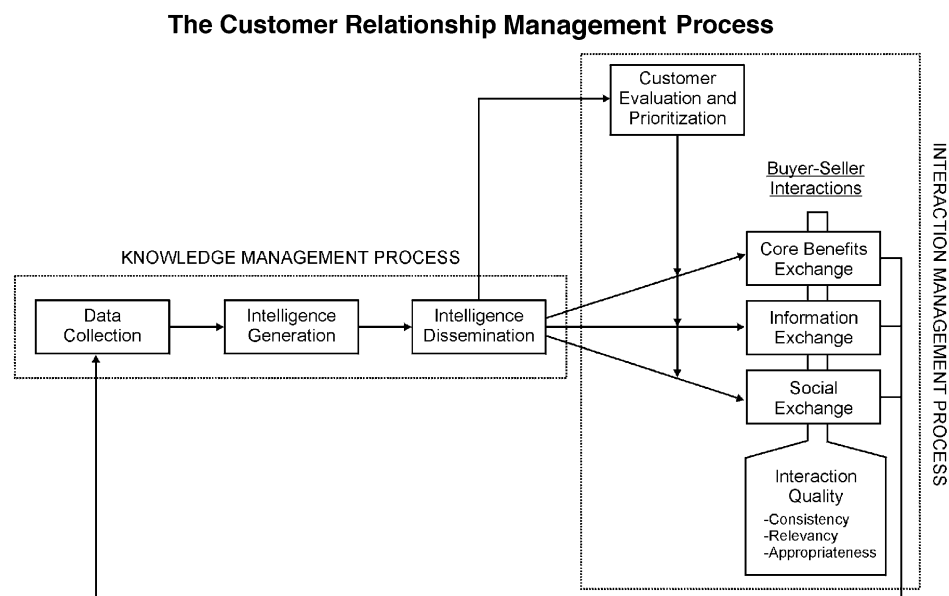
The Customer Relationship Management Process

KNOWLEDGE MANAGEMENT PROCESS

Data Collection

Intelligence Generation

Intelligence Dissemination

Customer Evaluation and Prioritization

Buyer-Seller Interactions

Core Benefits Exchange

Information Exchange

Social Exchange

Interaction Quality
-Consistency
-Relevancy
-Appropriateness

INTERACTION MANAGEMENT PROCESS